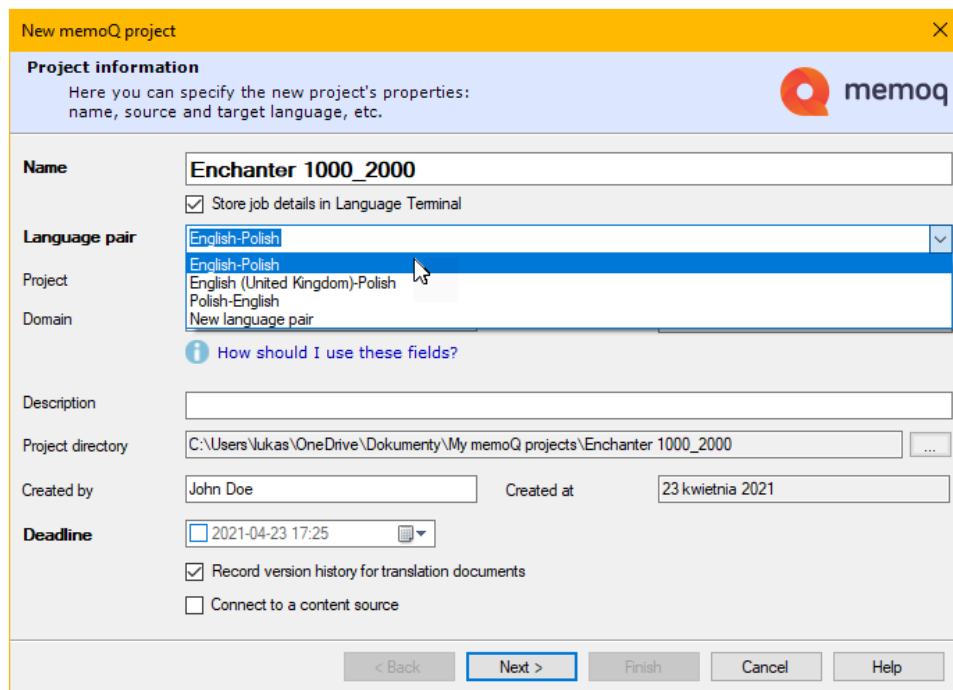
New memoQ project

Project information
Here you can specify the new project's properties: name, source and target language, etc.

memoq

Name
Enchanter 1000_2000

Store job details in Language Terminal

Language pair
English-Polish

English-Polish
English (United Kingdom)-Polish
Polish-English
New language pair

Project

Domain

How should I use these fields?

Description

Project directory
C:\Users\lukas\OneDrive\Dokumenty\My memoQ projects\Enchanter 1000_2000
...

Created by
John Doe

Created at
23 kwietnia 2021

Deadline
2021-04-23 17:25

Record version history for translation documents

Connect to a content source

< Back
Next >
Finish
Cancel
Help